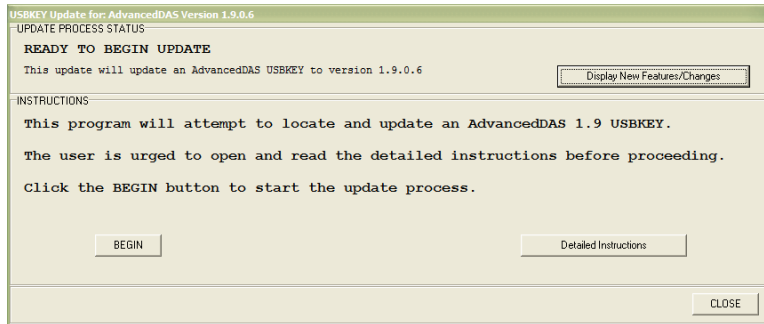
USBKEY Update for: AdvancedDAS Version 1.9.0.6

UPDATE PROCESS STATUS

READY TO BEGIN UPDATE

This update will update an AdvancedDAS USBKEY to version 1.9.0.6

Display New Features/Changes

INSTRUCTIONS

This program will attempt to locate and update an AdvancedDAS 1.9 USBKEY.

The user is urged to open and read the detailed instructions before proceeding.

Click the BEGIN button to start the update process.

BEGIN

Detailed Instructions

CLOSE